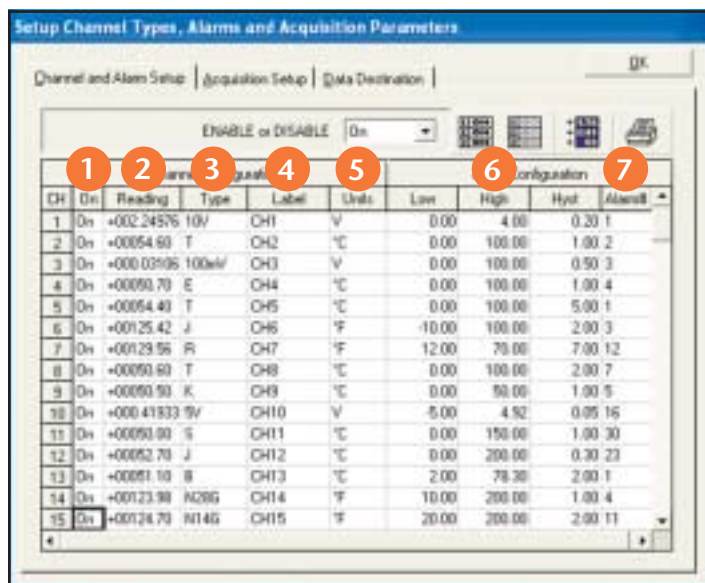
Setup Channel Types, Alarms and Acquisition Parameters

OK

Channel and Alarm Setup | Acquisition Setup | Data Destination

ENABLE or DISABLE On

1 2 3 4 5 6 7

Channel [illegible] Configuration | Configuration

| CH | On | Reading | Type | Label | Units | Low | High | Hyst | Alarm# |
|---|---|---|---|---|---|---|---|---|---|
| 1 | On | +002.24976 | 10V | CH1 | V | 0.00 | 4.00 | 0.20 | 1 |
| 2 | On | +00054.60 | T | CH2 | °C | 0.00 | 100.00 | 1.00 | 2 |
| 3 | On | +000.03106 | 100mV | CH3 | V | 0.00 | 100.00 | 0.50 | 3 |
| 4 | On | +00050.70 | E | CH4 | °C | 0.00 | 100.00 | 1.00 | 4 |
| 5 | On | +00054.40 | T | CH5 | °C | 0.00 | 100.00 | 5.00 | 1 |
| 6 | On | +00125.42 | J | CH6 | °F | -10.00 | 100.00 | 2.00 | 3 |
| 7 | On | +00129.56 | R | CH7 | °F | 12.00 | 70.00 | 7.00 | 12 |
| 8 | On | +00050.60 | T | CH8 | °C | 0.00 | 100.00 | 2.00 | 7 |
| 9 | On | +00050.50 | K | CH9 | °C | 0.00 | 50.00 | 1.00 | 5 |
| 10 | On | +000.41933 | 5V | CH10 | V | -5.00 | 4.92 | 0.05 | 16 |
| 11 | On | +00050.00 | S | CH11 | °C | 0.00 | 150.00 | 1.00 | 30 |
| 12 | On | +00052.70 | J | CH12 | °C | 0.00 | 200.00 | 0.30 | 23 |
| 13 | On | +00051.10 | B | CH13 | °C | 2.00 | 78.30 | 2.00 | 1 |
| 14 | On | +00123.98 | N28G | CH14 | °F | 10.00 | 200.00 | 1.00 | 4 |
| 15 | On | +00124.70 | N14G | CH15 | °F | 20.00 | 200.00 | 2.00 | 11 |